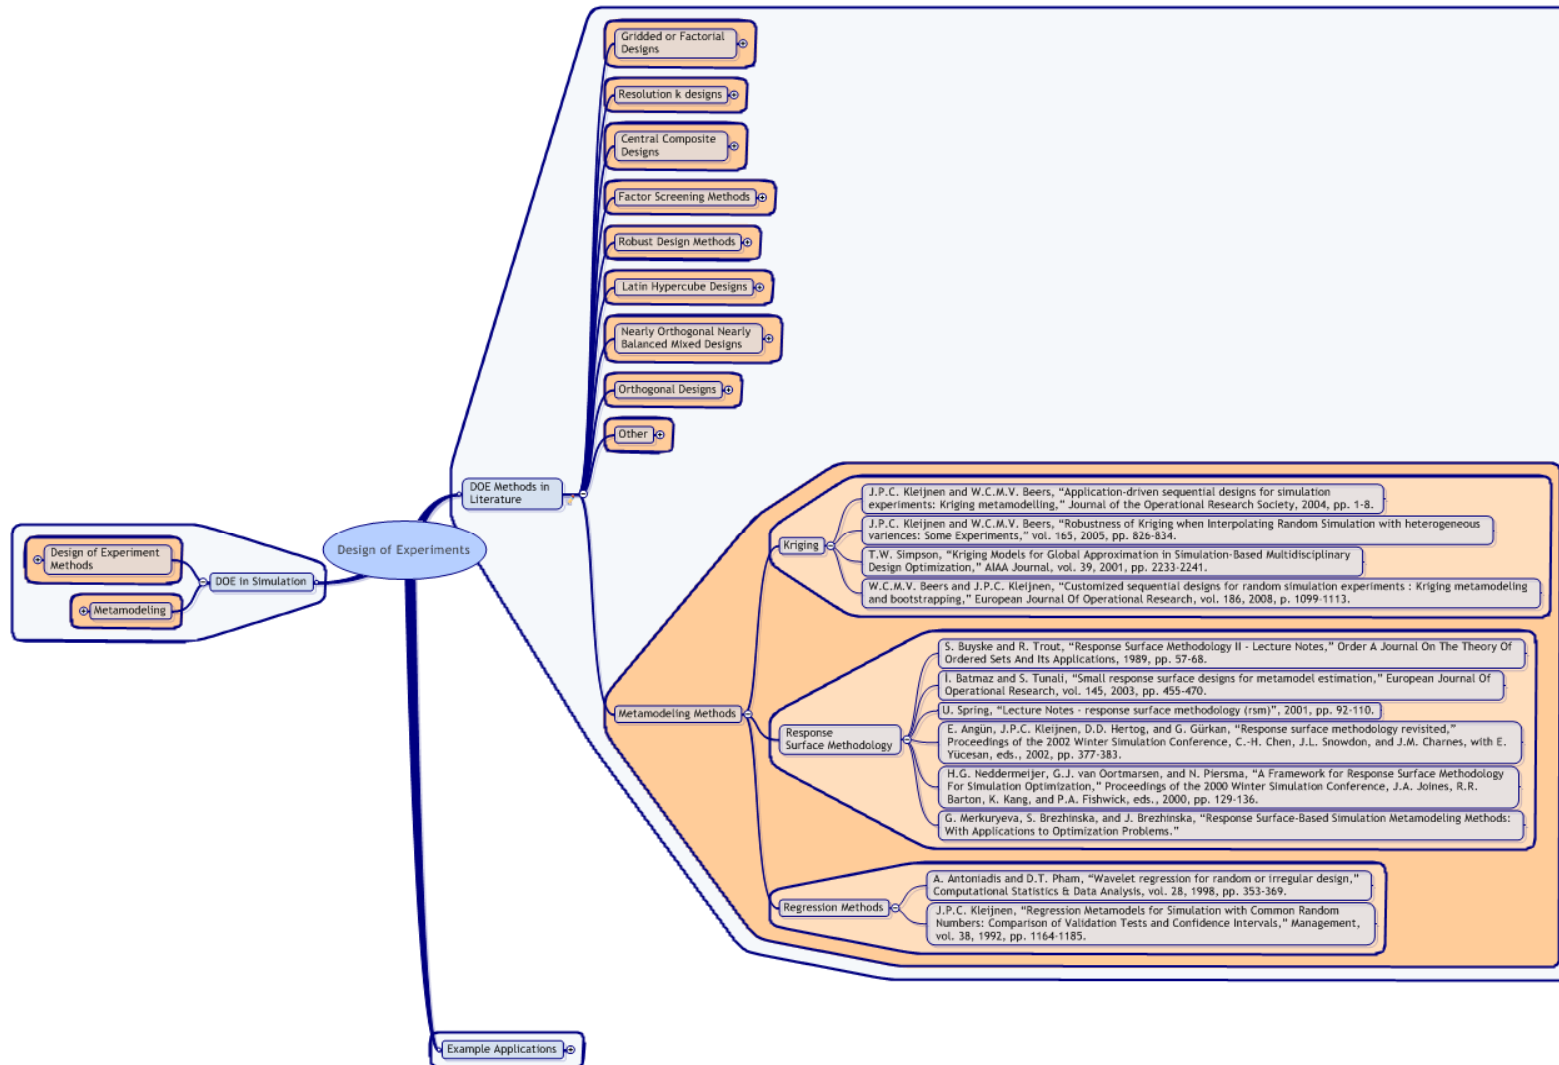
Gridded or Factorial Designs

Resolution k designs

Central Composite Designs

Factor Screening Methods

Robust Design Methods

Latin Hypercube Designs

Nearly Orthogonal Nearly Balanced Mixed Designs

Orthogonal Designs

Other

DOE Methods in Literature

Design of Experiment Methods

Metamodeling

DOE in Simulation

Design of Experiments

Kriging

J.P.C. Kleijnen and W.C.M.V. Beers, "Application-driven sequential designs for simulation experiments: Kriging metamodelling," Journal of the Operational Research Society, 2004, pp. 1-8.

J.P.C. Kleijnen and W.C.M.V. Beers, "Robustness of Kriging when Interpolating Random Simulation with heterogeneous variences: Some Experiments," vol. 165, 2005, pp. 826-834.

T.W. Simpson, "Kriging Models for Global Approximation in Simulation-Based Multidisciplinary Design Optimization," AIAA Journal, vol. 39, 2001, pp. 2233-2241.

W.C.M.V. Beers and J.P.C. Kleijnen, "Customized sequential designs for random simulation experiments : Kriging metamodeling and bootstrapping," European Journal Of Operational Research, vol. 186, 2008, p. 1099-1113.

Metamodeling Methods

Response Surface Methodology

S. Buyske and R. Trout, "Response Surface Methodology II - Lecture Notes," Order A Journal On The Theory Of Ordered Sets And Its Applications, 1989, pp. 57-68.

I. Batmaz and S. Tunali, "Small response surface designs for metamodel estimation," European Journal Of Operational Research, vol. 145, 2003, pp. 455-470.

U. Spring, "Lecture Notes - response surface methodology (rsm)", 2001, pp. 92-110.

E. Angün, J.P.C. Kleijnen, D.D. Hertog, and G. Gürkan, "Response surface methodology revisited," Proceedings of the 2002 Winter Simulation Conference, C.-H. Chen, J.L. Snowdon, and J.M. Charnes, with E. Yücesan, eds., 2002, pp. 377-383.

H.G. Neddermeijer, G.J. van Oortmarsen, and N. Piersma, "A Framework for Response Surface Methodology For Simulation Optimization," Proceedings of the 2000 Winter Simulation Conference, J.A. Joines, R.R. Barton, K. Kang, and P.A. Fishwick, eds., 2000, pp. 129-136.

G. Merkuryeva, S. Brezhinska, and J. Brezhinska, "Response Surface-Based Simulation Metamodeling Methods: With Applications to Optimization Problems."

Regression Methods

A. Antoniadis and D.T. Pham, "Wavelet regression for random or irregular design," Computational Statistics & Data Analysis, vol. 28, 1998, pp. 353-369.

J.P.C. Kleijnen, "Regression Metamodels for Simulation with Common Random Numbers: Comparison of Validation Tests and Confidence Intervals," Management, vol. 38, 1992, pp. 1164-1185.

Example Applications